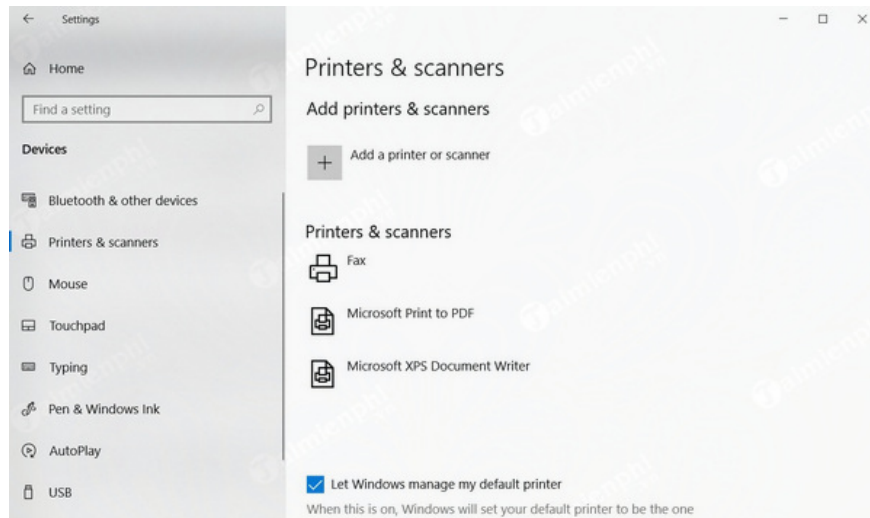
Settings

Home

Find a setting

Devices

Bluetooth & other devices

Printers & scanners

Mouse

Touchpad

Typing

Pen & Windows Ink

AutoPlay

USB

Printers & scanners

Add printers & scanners

Add a printer or scanner

Printers & scanners

Fax

Microsoft Print to PDF

Microsoft XPS Document Writer

Let Windows manage my default printer

When this is on, Windows will set your default printer to be the one